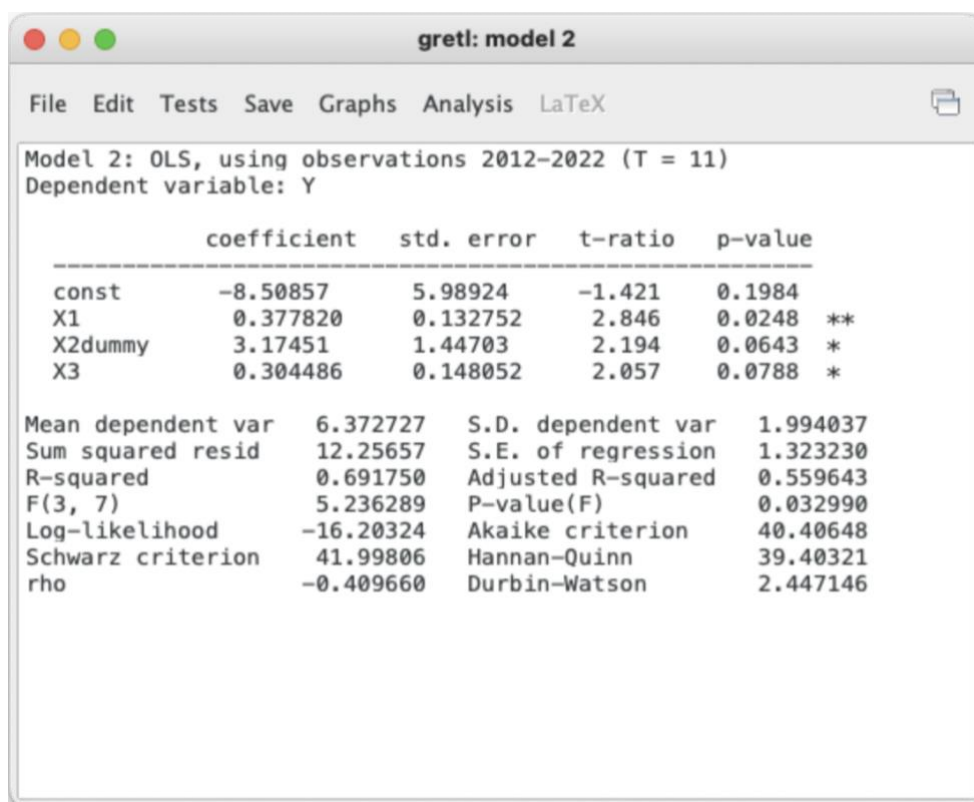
gretl: model 2

File Edit Tests Save Graphs Analysis LaTeX

Model 2: OLS, using observations 2012–2022 (T = 11)
Dependent variable: Y

| | coefficient | std. error | t-ratio | p-value | |
|---|---|---|---|---|---|
| const | −8.50857 | 5.98924 | −1.421 | 0.1984 | |
| X1 | 0.377820 | 0.132752 | 2.846 | 0.0248 | ** |
| X2dummy | 3.17451 | 1.44703 | 2.194 | 0.0643 | * |
| X3 | 0.304486 | 0.148052 | 2.057 | 0.0788 | * |

| | | | |
|---|---|---|---|
| Mean dependent var | 6.372727 | S.D. dependent var | 1.994037 |
| Sum squared resid | 12.25657 | S.E. of regression | 1.323230 |
| R-squared | 0.691750 | Adjusted R-squared | 0.559643 |
| F(3, 7) | 5.236289 | P-value(F) | 0.032990 |
| Log-likelihood | −16.20324 | Akaike criterion | 40.40648 |
| Schwarz criterion | 41.99806 | Hannan-Quinn | 39.40321 |
| rho | −0.409660 | Durbin-Watson | 2.447146 |